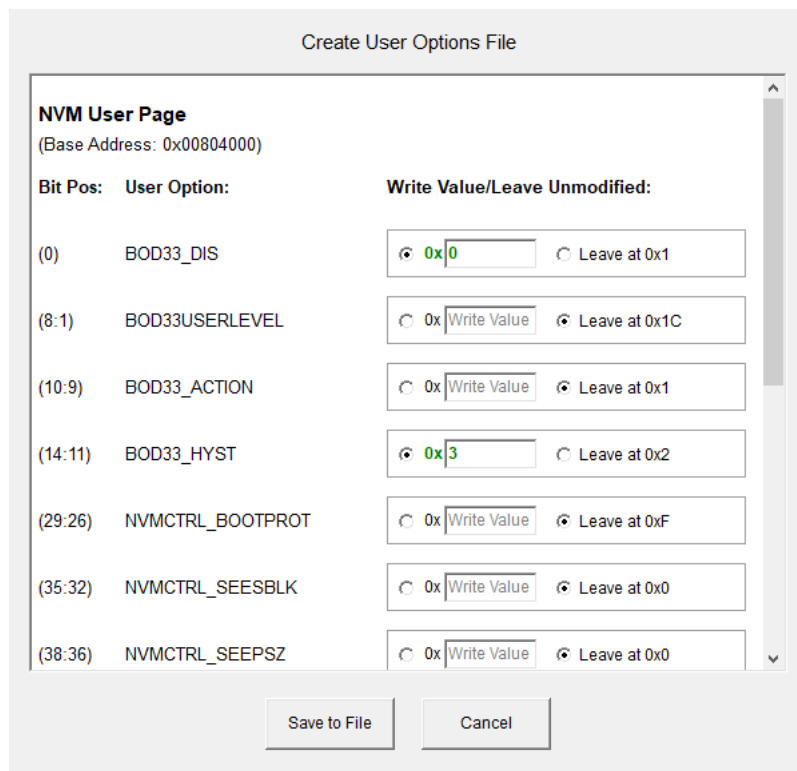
Create User Options File

NVM User Page
(Base Address: 0x00804000)

| Bit Pos: | User Option: | Write Value/Leave Unmodified: |
|---|---|---|
| (0) | BOD33_DIS | 0x 0 / Leave at 0x1 |
| (8:1) | BOD33USERLEVEL | 0x Write Value / Leave at 0x1C |
| (10:9) | BOD33_ACTION | 0x Write Value / Leave at 0x1 |
| (14:11) | BOD33_HYST | 0x 3 / Leave at 0x2 |
| (29:26) | NVMCTRL_BOOTPROT | 0x Write Value / Leave at 0xF |
| (35:32) | NVMCTRL_SEESBLK | 0x Write Value / Leave at 0x0 |
| (38:36) | NVMCTRL_SEEPSZ | 0x Write Value / Leave at 0x0 |

Save to File

Cancel